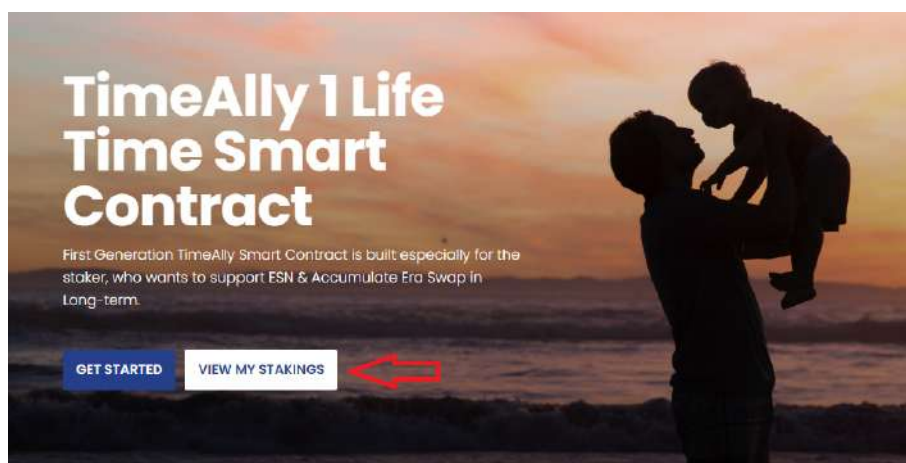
TimeAlly 1 Life Time Smart Contract

First Generation TimeAlly Smart Contract is built especially for the staker, who wants to support ESN & Accumulate Era Swap in Long-term.

GET STARTED

VIEW MY STAKINGS